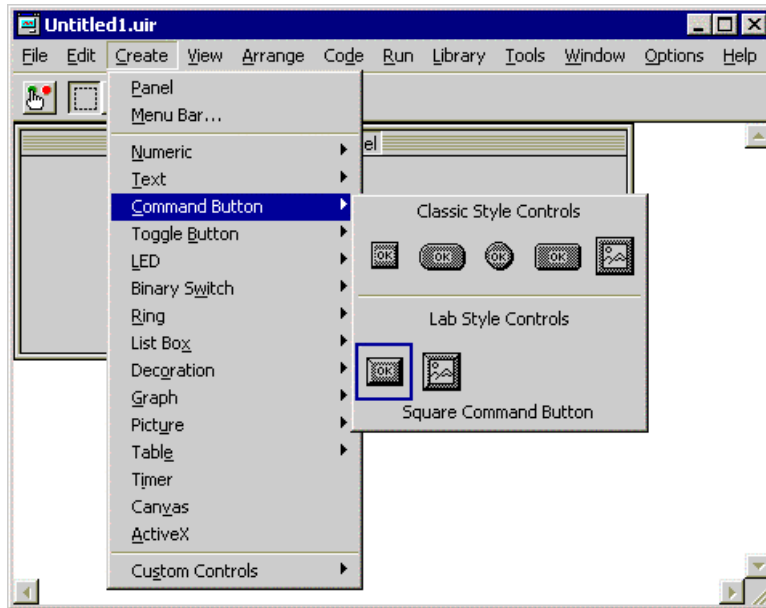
Untitled1.uir

File Edit Create View Arrange Code Run Library Tools Window Options Help

Panel
Menu Bar...
Numeric
Text
Command Button
Toggle Button
LED
Binary Switch
Ring
List Box
Decoration
Graph
Picture
Table
Timer
Canvas
ActiveX
Custom Controls

el

Classic Style Controls

OK OK OK OK

Lab Style Controls

OK

Square Command Button